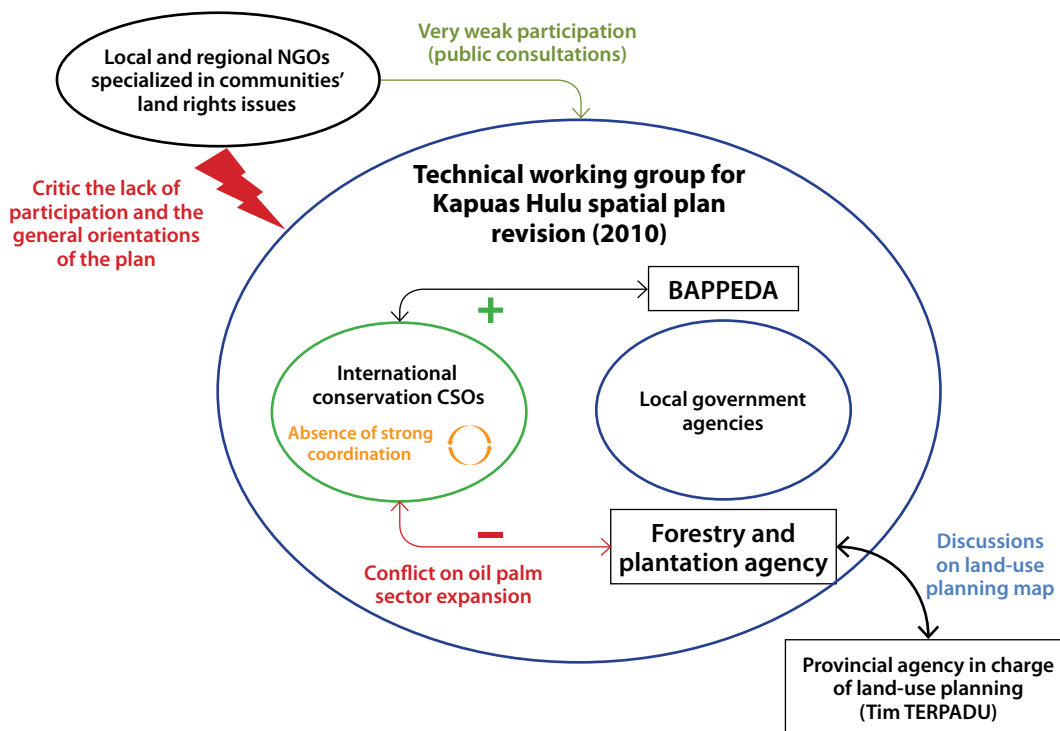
Local and regional NGOs specialized in communities' land rights issues

Very weak participation (public consultations)

Critic the lack of participation and the general orientations of the plan

Technical working group for Kapuas Hulu spatial plan revision (2010)

+

BAPPEDA

International conservation CSOs

Absence of strong coordination

Local government agencies

–

Forestry and plantation agency

Conflict on oil palm sector expansion

Discussions on land-use planning map

Provincial agency in charge of land-use planning (Tim TERPADU)